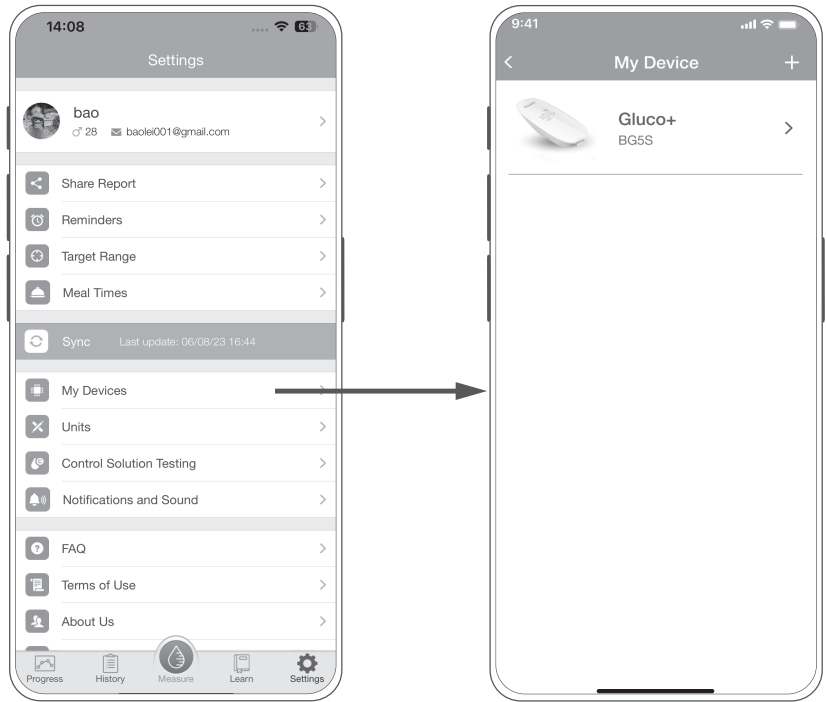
14:08

63

Settings

bao

♂ 28 ✉ baolei001@gmail.com

Share Report

Reminders

Target Range

Meal Times

Sync Last update: 06/08/23 16:44

My Devices

Units

Control Solution Testing

Notifications and Sound

FAQ

Terms of Use

About Us

Progress History Measure Learn Settings

9:41

My Device

Gluco+
BG5S